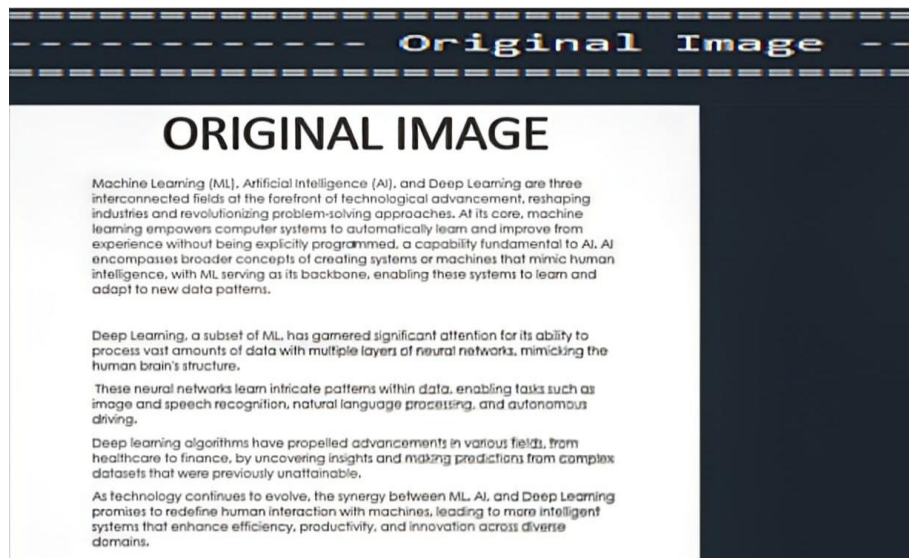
========================================
---------- Original Image --
========================================

ORIGINAL IMAGE

Machine Learning (ML), Artificial Intelligence (AI), and Deep Learning are three interconnected fields at the forefront of technological advancement, reshaping industries and revolutionizing problem-solving approaches. At its core, machine learning empowers computer systems to automatically learn and improve from experience without being explicitly programmed, a capability fundamental to AI. AI encompasses broader concepts of creating systems or machines that mimic human intelligence, with ML serving as its backbone, enabling these systems to learn and adapt to new data patterns.

Deep Learning, a subset of ML, has garnered significant attention for its ability to process vast amounts of data with multiple layers of neural networks, mimicking the human brain's structure.

These neural networks learn intricate patterns within data, enabling tasks such as image and speech recognition, natural language processing, and autonomous driving.

Deep learning algorithms have propelled advancements in various fields, from healthcare to finance, by uncovering insights and making predictions from complex datasets that were previously unattainable.

As technology continues to evolve, the synergy between ML, AI, and Deep Learning promises to redefine human interaction with machines, leading to more intelligent systems that enhance efficiency, productivity, and innovation across diverse domains.